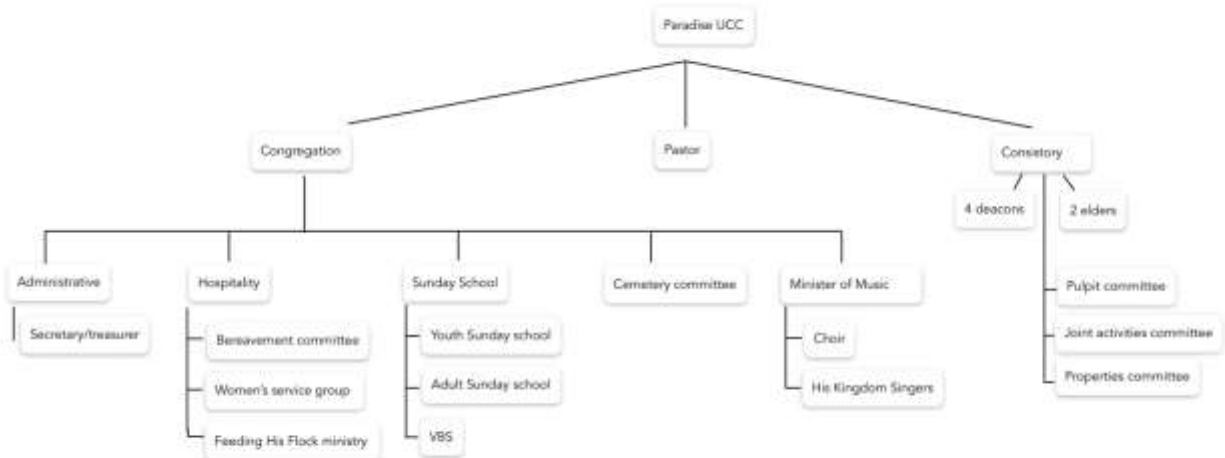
Paradise UCC

Congregation

Pastor

Consistory

4 deacons

2 elders

Administrative

Secretary/treasurer

Hospitality

Bereavement committee

Women's service group

Feeding His Flock ministry

Sunday School

Youth Sunday school

Adult Sunday school

VBS

Cemetery committee

Minister of Music

Choir

His Kingdom Singers

Pulpit committee

Joint activities committee

Properties committee